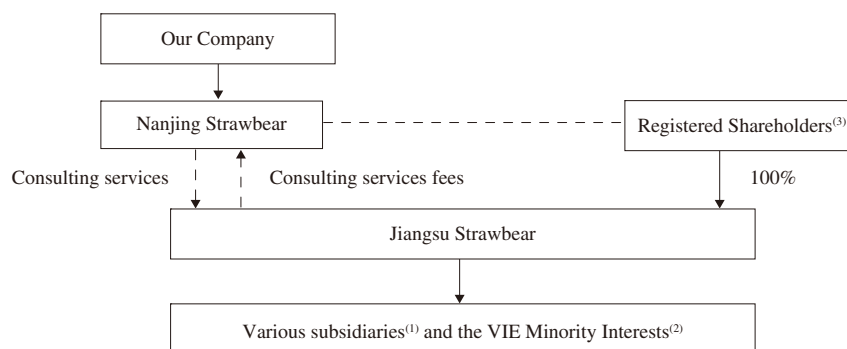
Our Company

Nanjing Strawbear

Registered Shareholders$^{(3)}$

Consulting services

Consulting services fees

100%

Jiangsu Strawbear

Various subsidiaries$^{(1)}$ and the VIE Minority Interests$^{(2)}$